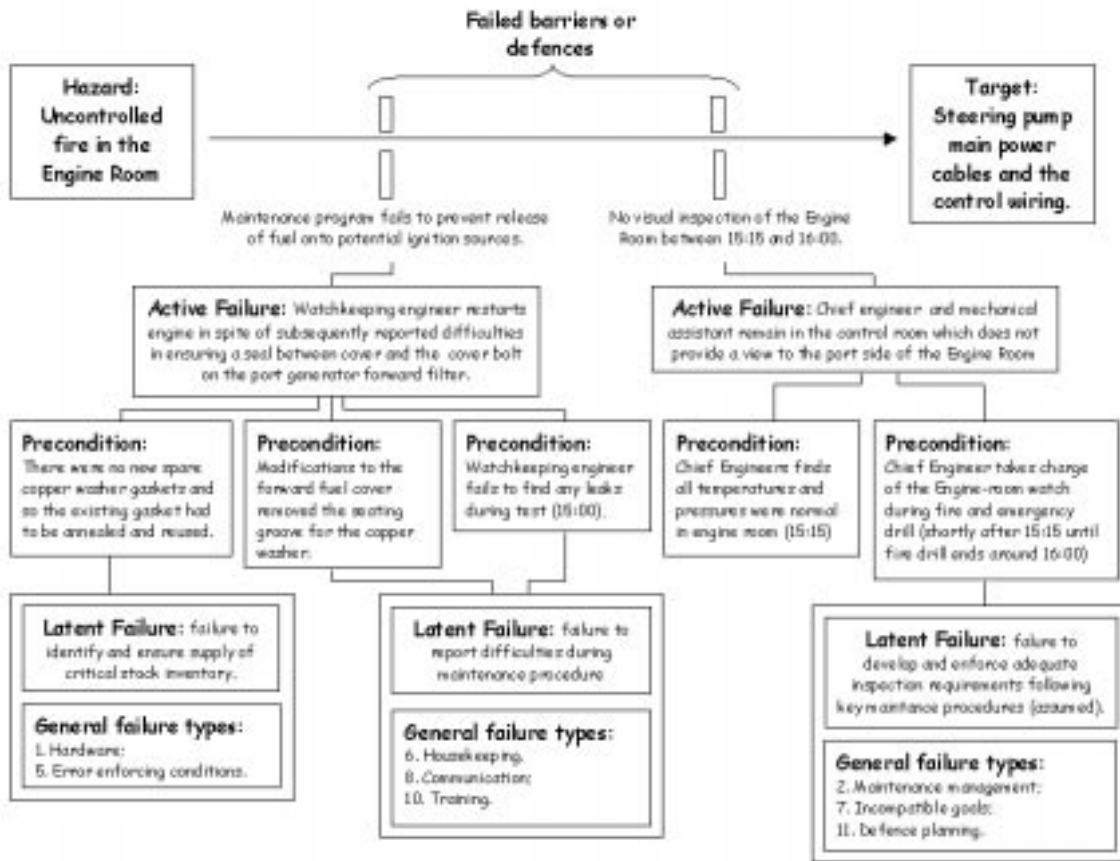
Failed barriers or defences

Hazard: Uncontrolled fire in the Engine Room

Target: Steering pump main power cables and the control wiring.

Maintenance program fails to prevent release of fuel onto potential ignition sources.

No visual inspection of the Engine Room between 15:15 and 16:00.

Active Failure: Watchkeeping engineer restarts engine in spite of subsequently reported difficulties in ensuring a seal between cover and the cover bolt on the port generator forward filter.

Active Failure: Chief engineer and mechanical assistant remain in the control room which does not provide a view to the port side of the Engine Room

Precondition: There were no new spare copper washer gaskets and so the existing gasket had to be annealed and reused.

Precondition: Modifications to the forward fuel cover removed the seating groove for the copper washer.

Precondition: Watchkeeping engineer fails to find any leaks during test (15:00).

Precondition: Chief Engineers finds all temperatures and pressures were normal in engine room (15:15)

Precondition: Chief Engineer takes charge of the Engine-room watch during fire and emergency drill (shortly after 15:15 until fire drill ends around 16:00)

Latent Failure: failure to identify and ensure supply of critical stock inventory.

General failure types:
1. Hardware;
5. Error enforcing conditions.

Latent Failure: failure to report difficulties during maintenance procedure

General failure types:
6. Housekeeping.
8. Communication;
10. Training.

Latent Failure: failure to develop and enforce adequate inspection requirements following key maintance procedures (assumed).

General failure types:
2. Maintenance management;
7. Incompatible goals;
11. Defence planning.